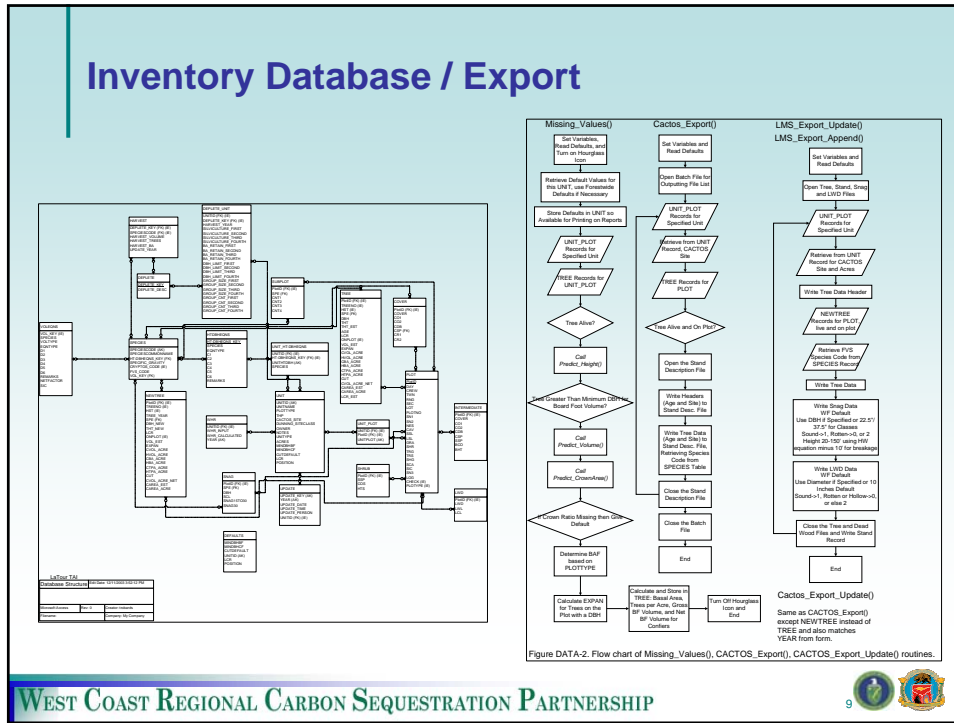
Inventory Database / Export

LaTour TAI Database Structure

Missing_Values()

Set Variables, Read Defaults, and Turn on Hourglass Icon

Retrieve Default Values for this UNIT, use Forestwide Defaults if Necessary

Store Defaults in UNIT so Available for Printing on Reports

UNIT_PLOT Records for Specified Unit

TREE Records for UNIT_PLOT

Tree Alive?

Call Predict_Height()

Tree Greater Than Minimum DBH for Board Foot Volume?

Call Predict_Volume()

Call Predict_CrownArea()

If Crown Ratio Missing then Give Default

Determine BAF based on PLOTTYPE

Calculate EXPAN for Trees on the Plot with a DBH

Calculate and Store in TREE: Basal Area, Trees per Acre, Gross BF Volume, and Net BF Volume for Conifers

Turn Off Hourglass Icon and End

Cactos_Export()

Set Variables and Read Defaults

Open Batch File for Outputting File List

UNIT_PLOT Records for Specified Unit

Retrieve from UNIT Record, CACTOS Site

TREE Records for PLOT

Tree Alive and On Plot?

Open the Stand Description File

Write Headers (Age and Site) to Stand Desc. File

Write Tree Data (Age and Site) to Stand Desc. File, Retrieving Species Code from SPECIES Table

Close the Stand Description File

Close the Batch File

End

LMS_Export_Update()
LMS_Export_Append()

Set Variables and Read Defaults

Open Tree, Stand, Snag and LWD Files

UNIT_PLOT Records for Specified Unit

Retrieve from UNIT Record for CACTOS Site and Acres

Write Tree Data Header

NEWTREE Records for PLOT live and on plot

Retrieve FVS Species Code from SPECIES Record

Write Tree Data

Write Snag Data WF Default Use DBH if Specified or 22.5"/ 37.5" for Classes Sound->1, Rotten->0, or 2 Height 20-150' using HW equation minus 10' for breakage

Write LWD Data WF Default Use Diameter if Specified or 10 inches Default Sound->1, Rotten or Hollow->0, else 2

Close the Tree and Dead Wood Files and Write Stand Record

End

Cactos_Export_Update()

Same as CACTOS_Export() except NEWTREE instead of TREE and also matches YEAR from form.

Figure DATA-2. Flow chart of Missing_Values(), CACTOS_Export(), CACTOS_Export_Update() routines.

West Coast Regional Carbon Sequestration Partnership

9